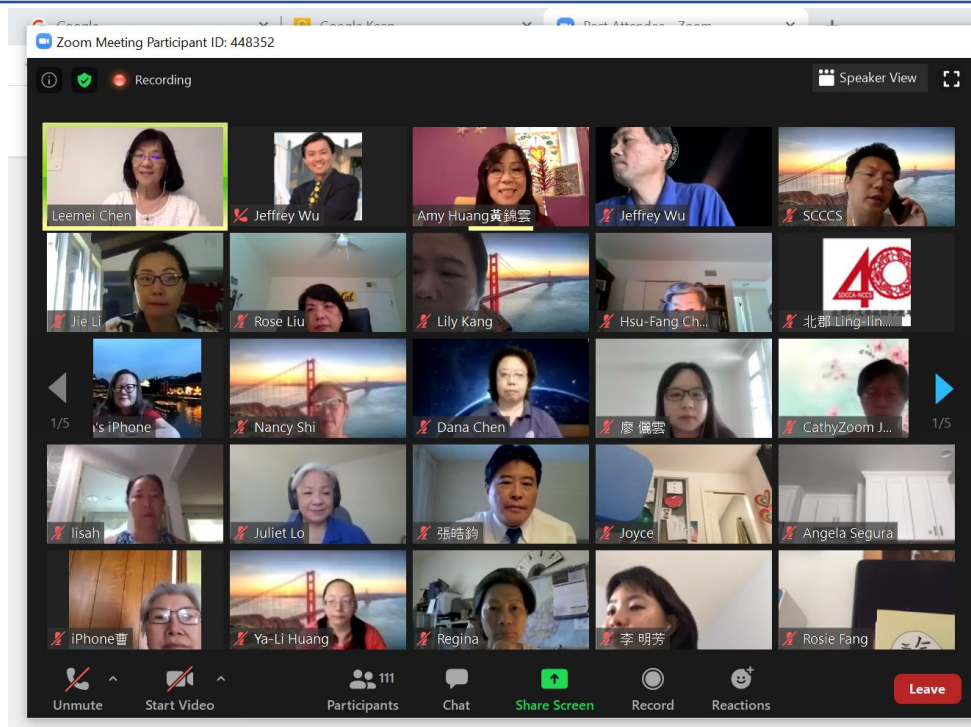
Zoom Meeting Participant ID: 448352

Recording

Speaker View

Leemei Chen
Jeffrey Wu
Amy Huang黃錦雲
Jeffrey Wu
SCCCS

Jie Li
Rose Liu
Lily Kang
Hsu-Fang Ch...
北郡 Ling-lin...

1/5
's iPhone
Nancy Shi
Dana Chen
廖 儷雲
CathyZoom J...
1/5

lisah
Juliet Lo
張皓鈞
Joyce
Angela Segura

iPhone曹
Ya-Li Huang
Regina
李 明芳
Rosie Fang

Unmute
Start Video
111
Participants
Chat
Share Screen
Record
Reactions
Leave